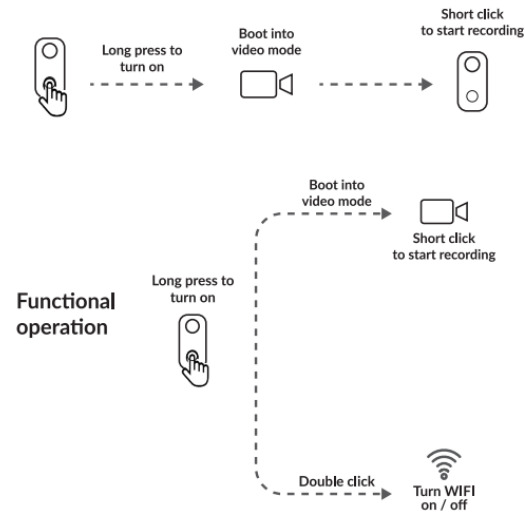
Long press to turn on

Boot into video mode

Short click to start recording

Boot into video mode

Short click to start recording

Functional operation

Long press to turn on

Double click

Turn WIFI on / off